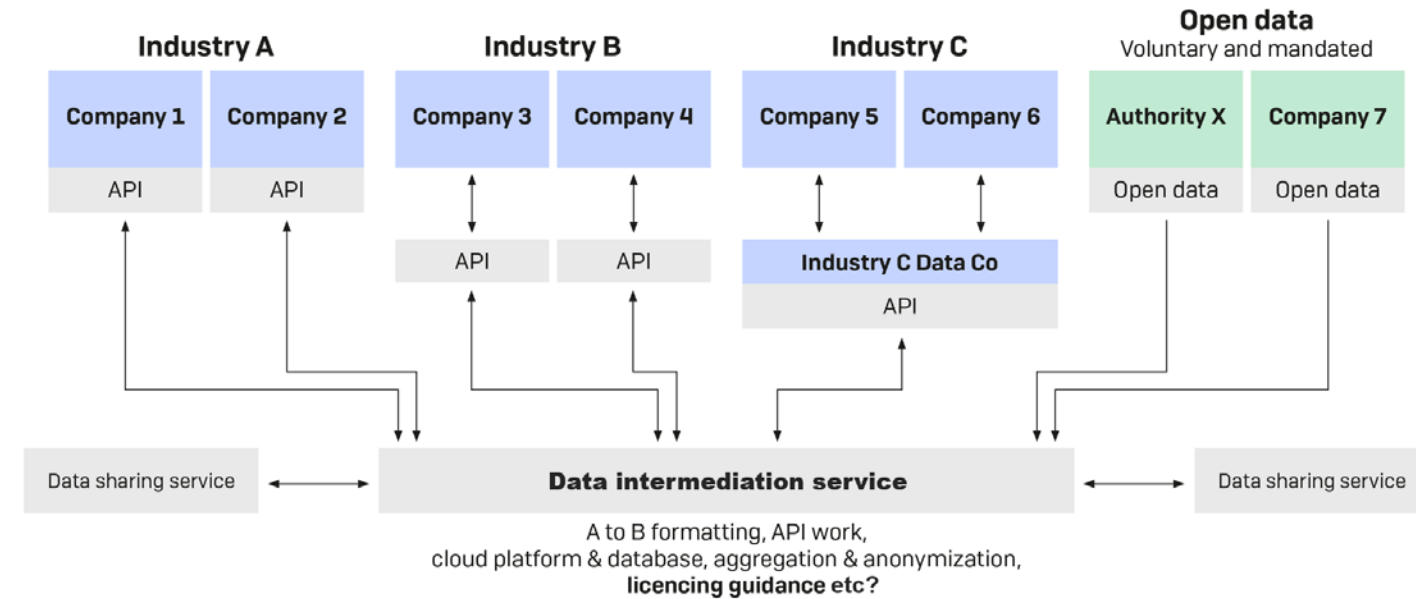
Industry A

Company 1

API

Company 2

API

Industry B

Company 3

API

Company 4

API

Industry C

Company 5

Company 6

Industry C Data Co

API

Open data
Voluntary and mandated

Authority X

Open data

Company 7

Open data

Data sharing service

Data intermediation service

Data sharing service

A to B formatting, API work, cloud platform & database, aggregation & anonymization, **licencing guidance etc?**